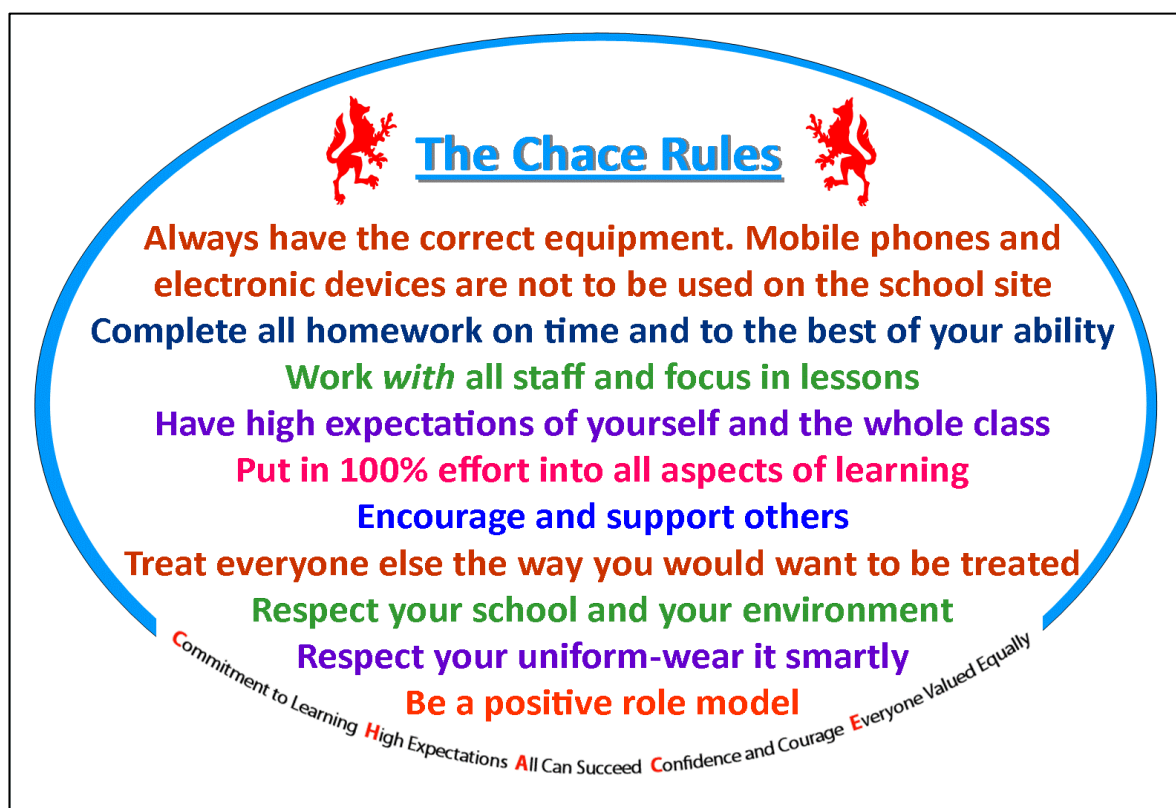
The Chace Rules

Always have the correct equipment. Mobile phones and electronic devices are not to be used on the school site

Complete all homework on time and to the best of your ability

Work *with* all staff and focus in lessons

Have high expectations of yourself and the whole class

Put in 100% effort into all aspects of learning

Encourage and support others

Treat everyone else the way you would want to be treated

Respect your school and your environment

Respect your uniform-wear it smartly

Be a positive role model

Commitment to Learning High Expectations All Can Succeed Confidence and Courage Everyone Valued Equally